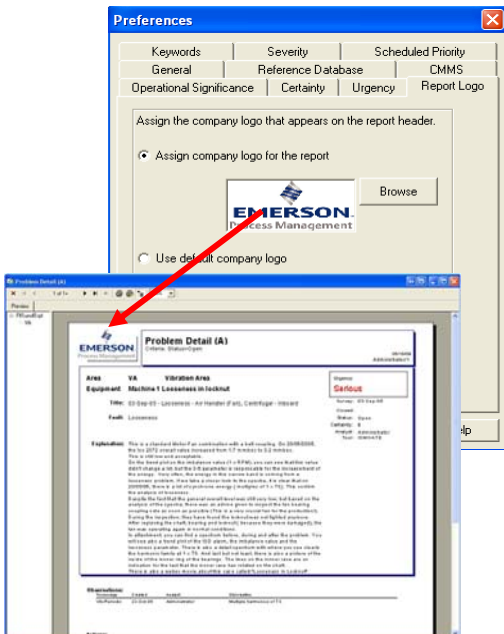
Preferences

Keywords
Severity
Scheduled Priority
General
Reference Database
CMMS
Operational Significance
Certainty
Urgency
Report Logo

Assign the company logo that appears on the report header.

Assign company logo for the report

EMERSON
Process Management

Browse

Use default company logo

elp

Problem Detail (A)

Preview

EMERSON
Process Management

Problem Detail (A)
Criteria: Status=Open

Area VA Vibration Area
Equipment Machine 1 Looseness in locknut

Title: 03-Sep-05 - Looseness - Air Handler (Fan), Centrifugal - Inboard

Fault: Looseness

Severity
Serious

Explanation: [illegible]

Observations
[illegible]